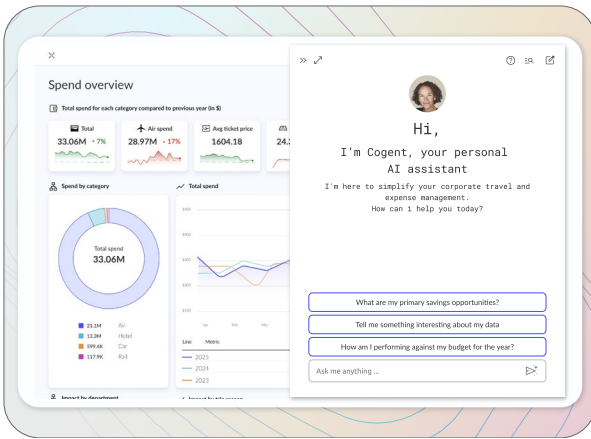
×

Spend overview

Total spend for each category compared to previous year (in $)

Total
33.06M • 7%

Air spend
28.97M • 17%

Avg ticket price
1604.18

24.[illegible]

Spend by category

Total spend

Total spend
33.06M

21.1M Air
13.3M Hotel
599.4K Car
117.9K Rail

Line Metric
2025
2024
2023

Impact by department

» ⤢

Hi,
I'm Cogent, your personal AI assistant

I'm here to simplify your corporate travel and expense management.
How can i help you today?

What are my primary savings opportunities?

Tell me something interesting about my data

How am I performing against my budget for the year?

Ask me anything ...